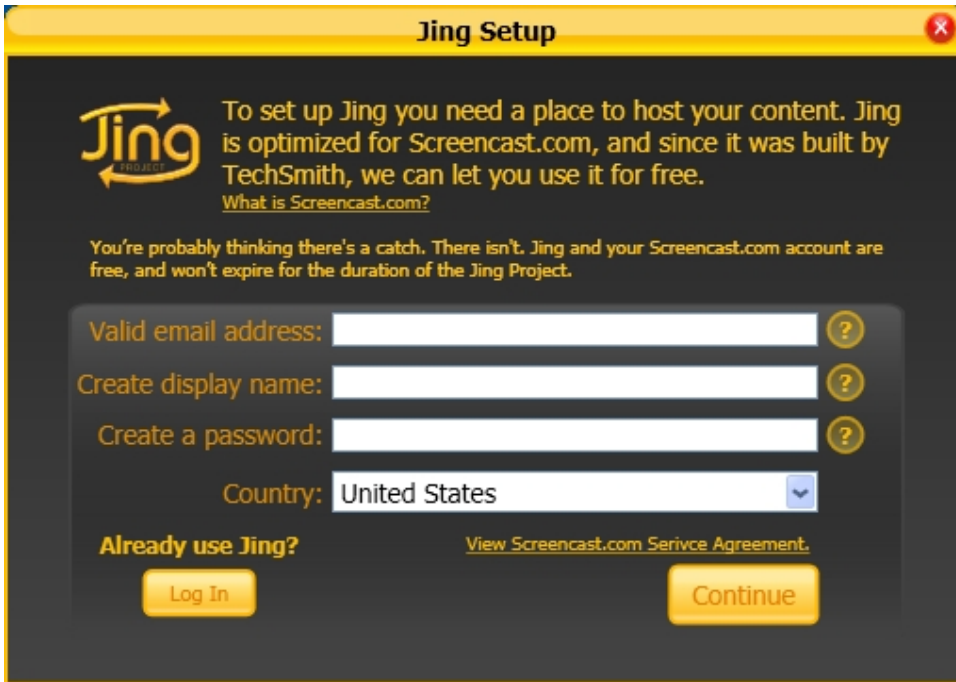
Jing Setup

Jing PROJECT

To set up Jing you need a place to host your content. Jing is optimized for Screencast.com, and since it was built by TechSmith, we can let you use it for free.
What is Screencast.com?

You're probably thinking there's a catch. There isn't. Jing and your Screencast.com account are free, and won't expire for the duration of the Jing Project.

Valid email address:
Create display name:
Create a password:
Country: United States

Already use Jing?
View Screencast.com Serivce Agreement.

Log In
Continue